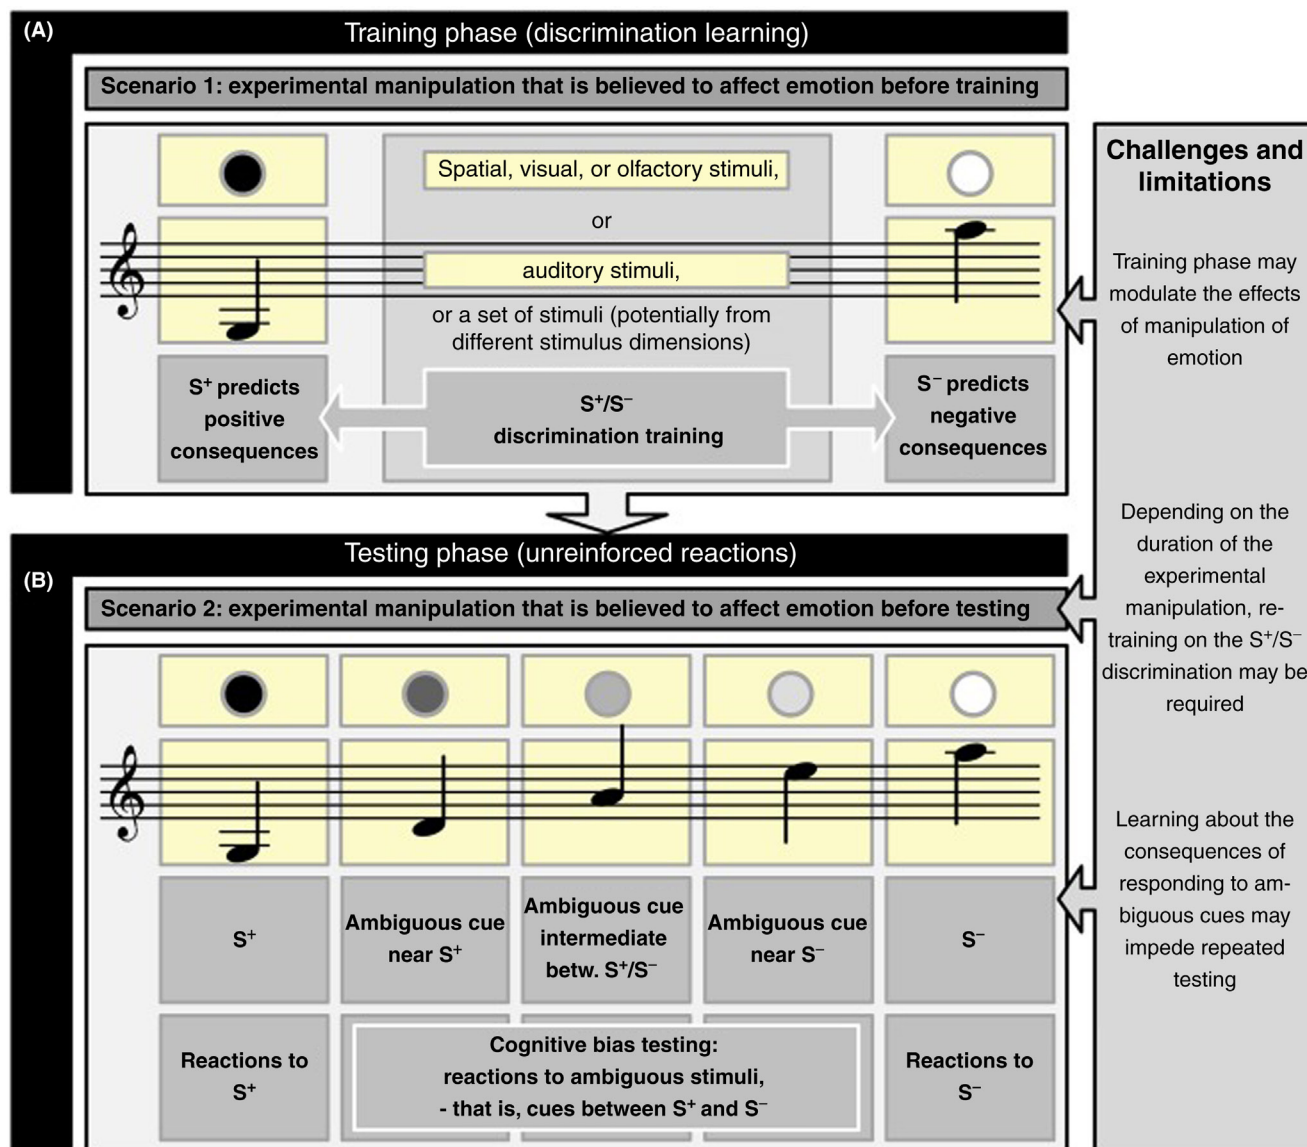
(A)

Training phase (discrimination learning)

Scenario 1: experimental manipulation that is believed to affect emotion before training

Spatial, visual, or olfactory stimuli,

or

auditory stimuli,

or a set of stimuli (potentially from different stimulus dimensions)

$S^+$ predicts positive consequences

$S^+/S^-$ discrimination training

$S^-$ predicts negative consequences

Testing phase (unreinforced reactions)

(B)

Scenario 2: experimental manipulation that is believed to affect emotion before testing

$S^+$

Ambiguous cue near $S^+$

Ambiguous cue intermediate betw. $S^+/S^-$

Ambiguous cue near $S^-$

$S^-$

Reactions to $S^+$

Cognitive bias testing: reactions to ambiguous stimuli, - that is, cues between $S^+$ and $S^-$

Reactions to $S^-$

Challenges and limitations

Training phase may modulate the effects of manipulation of emotion

Depending on the duration of the experimental manipulation, retraining on the $S^+/S^-$ discrimination may be required

Learning about the consequences of responding to ambiguous cues may impede repeated testing